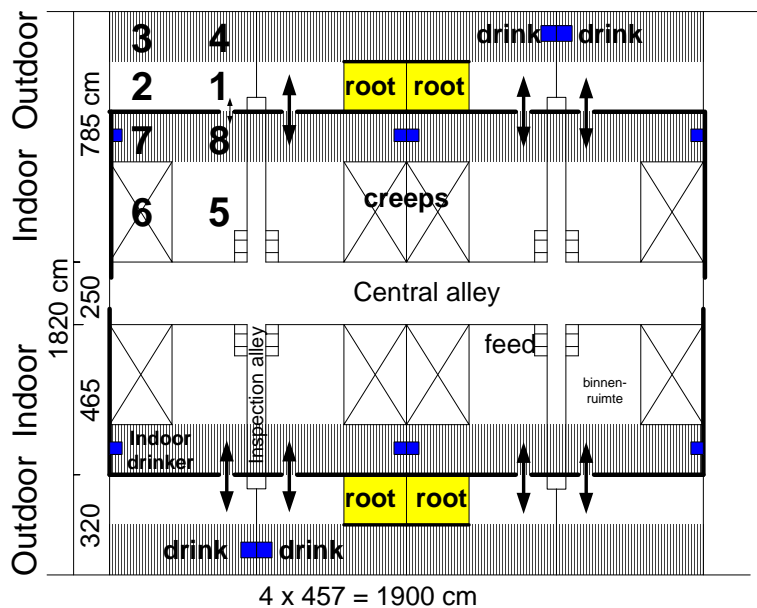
Outdoor Indoor Indoor Outdoor

785 cm

1820 cm

250

465

320

3 4

2 1

7 8

6 5

drink drink

root root

creeps

Central alley

feed

Inspection alley

binnen-ruimte

Indoor drinker

root root

drink drink

4 x 457 = 1900 cm